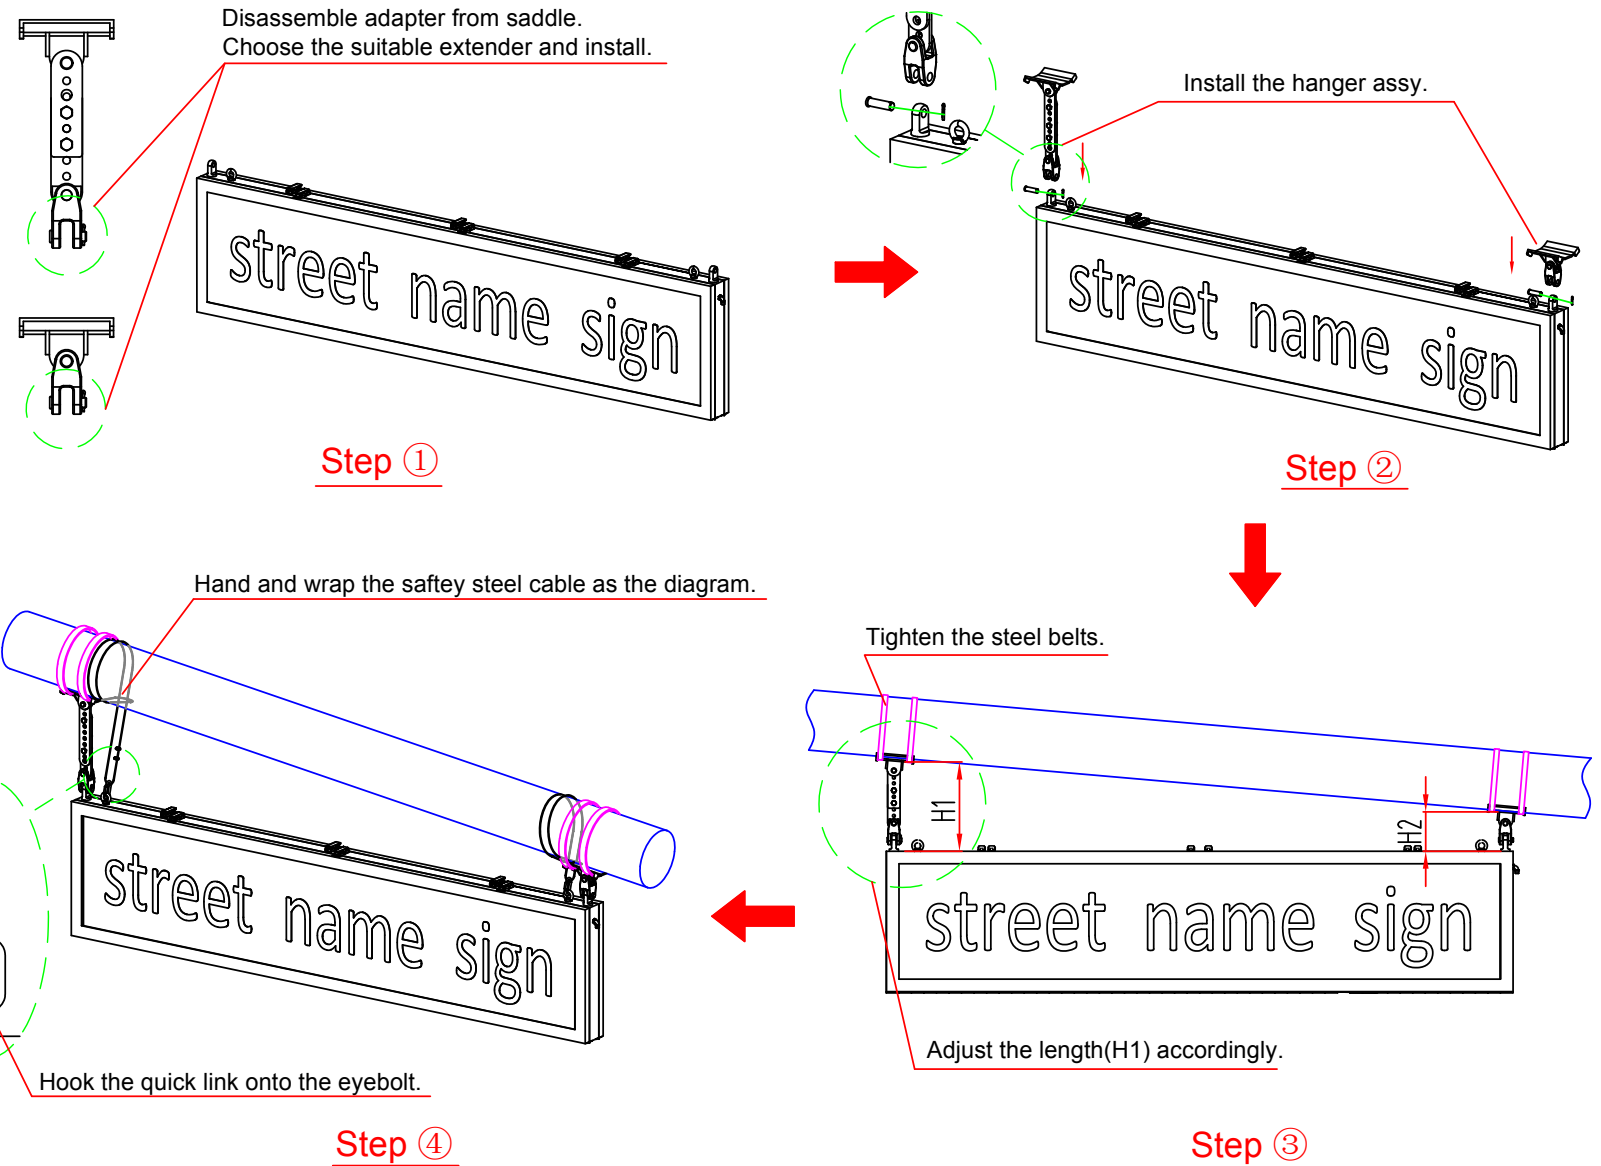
Disassemble adapter from saddle.
Choose the suitable extender and install.

street name sign

Step ①

Install the hanger assy.

street name sign

Step ②

Hand and wrap the saftey steel cable as the diagram.

street name sign

Hook the quick link onto the eyebolt.

Step ④

Tighten the steel belts.

H1

H2

street name sign

Adjust the length(H1) accordingly.

Step ③